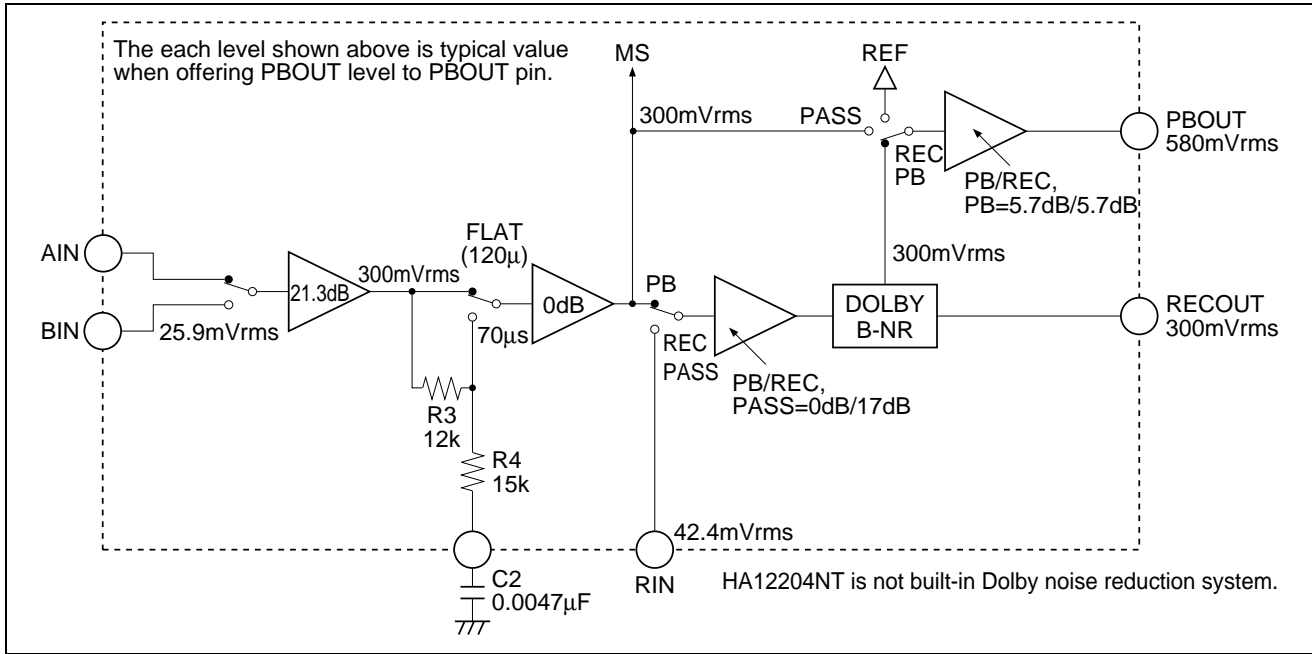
The each level shown above is typical value when offering PBOUT level to PBOUT pin.

MS

REF

300mVrms

PASS

PBOUT
580mVrms

REC
PB

PB/REC,
PB=5.7dB/5.7dB

AIN

BIN

21.3dB

300mVrms

25.9mVrms

FLAT
(120μ)

70μs

0dB

PB

REC
PASS

PB/REC,
PASS=0dB/17dB

300mVrms

DOLBY
B-NR

RECOUT
300mVrms

R3
12k

R4
15k

42.4mVrms

C2
0.0047μF

RIN

HA12204NT is not built-in Dolby noise reduction system.